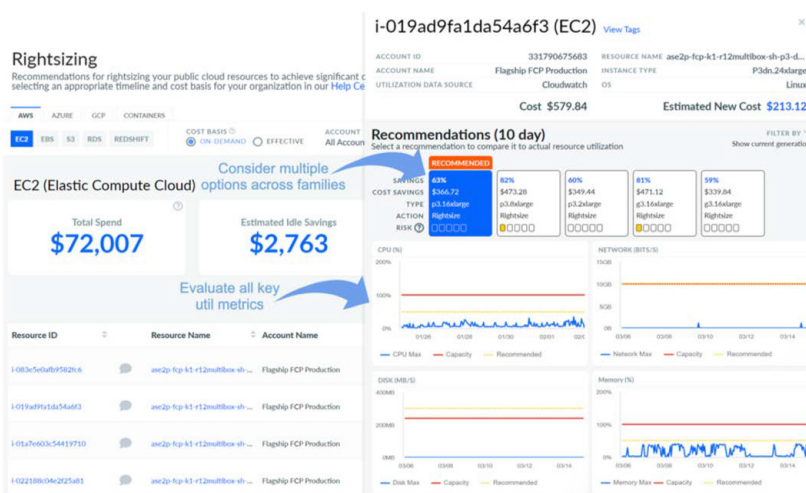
Rightsizing

Recommendations for rightsizing your public cloud resources to achieve significant c selecting an appropriate timeline and cost basis for your organization in our Help Ce

AWS AZURE GCP CONTAINERS

EC2 EBS S3 RDS REDSHIFT

COST BASIS ON-DEMAND EFFECTIVE

ACCOUNT All Accou

Consider multiple options across families

EC2 (Elastic Compute Cloud)

Total Spend
$72,007

Estimated Idle Savings
$2,763

Evaluate all key util metrics

| Resource ID | Resource Name | Account Name |
|---|---|---|
| i-083e5e0afb9582fc6 | ase2p-fcp-k1-r12multibox-sh-... | Flagship FCP Production |
| i-019ad9fa1da54a6f3 | ase2p-fcp-k1-r12multibox-sh-... | Flagship FCP Production |
| i-01a7e603c54419710 | ase2p-fcp-k1-r12multibox-sh-... | Flagship FCP Production |
| i-022188c04e2f25a81 | ase2p-fcp-k1-r12multibox-sh-... | Flagship FCP Production |

i-019ad9fa1da54a6f3 (EC2) View Tags

ACCOUNT ID 331790675683
ACCOUNT NAME Flagship FCP Production
UTILIZATION DATA SOURCE Cloudwatch
RESOURCE NAME ase2p-fcp-k1-r12multibox-sh-p3-d...
INSTANCE TYPE P3dn.24xlarge
OS Linux

Cost $579.84
Estimated New Cost $213.12

Recommendations (10 day)
Select a recommendation to compare it to actual resource utilization

FILTER BY
Show current generation

| | RECOMMENDED | | | | |
|---|---|---|---|---|---|
| SAVINGS | 63% | 82% | 60% | 81% | 59% |
| COST SAVINGS | $366.72 | $473.28 | $349.44 | $471.12 | $339.84 |
| TYPE | p3.16xlarge | p3.8xlarge | p3.2xlarge | g3.16xlarge | g3.16xlarge |
| ACTION | Rightsize | Rightsize | Rightsize | Rightsize | Rightsize |
| RISK | | | | | |

CPU (%)
200% 100% 0%
01/26 01/28 01/30 02/01 02/03
CPU Max Capacity Recommended

NETWORK (BITS/S)
15GB 10GB 5GB 0B
03/06 03/08 03/10 03/12 03/14
Network Max Capacity Recommended

DISK (MB/S)
400MB 200MB 0MB
03/06 03/08 03/10 03/12 03/14
Disk Max Capacity Recommended

Memory (%)
200% 100% 0%
03/06 03/08 03/10 03/12 03/14
Memory Max Capacity Recommended